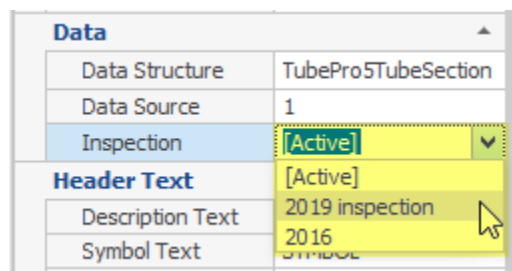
Data

| | |
|---|---|
| Data Structure | TubePro5TubeSection |
| Data Source | 1 |
| Inspection | [Active] |

[Active]
2019 inspection
2016

Header Text

| | |
|---|---|
| Description Text | |
| Symbol Text | SYMBOL |